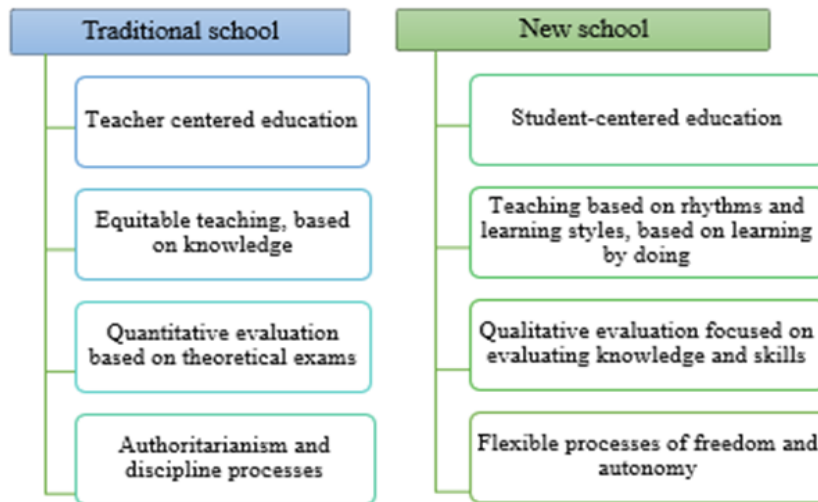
Traditional school

Teacher centered education

Equitable teaching, based on knowledge

Quantitative evaluation based on theoretical exams

Authoritarianism and discipline processes

New school

Student-centered education

Teaching based on rhythms and learning styles, based on learning by doing

Qualitative evaluation focused on evaluating knowledge and skills

Flexible processes of freedom and autonomy